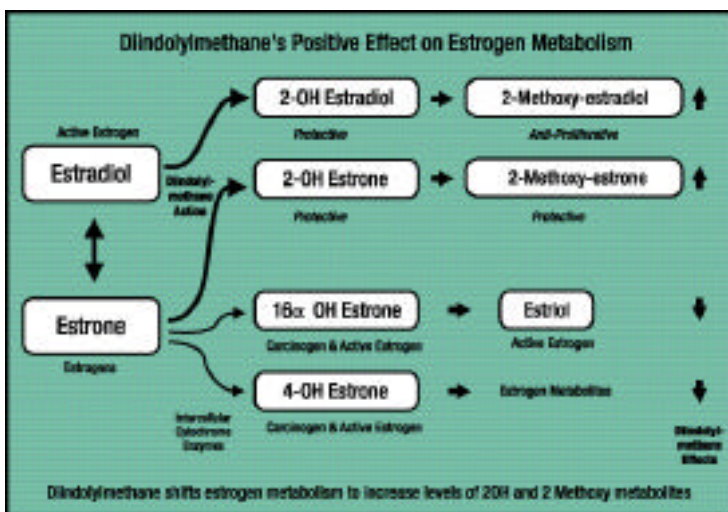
Diindolylmethane's Positive Effect on Estrogen Metabolism

Active Estrogen

Estradiol

Diindolylmethane Action

2-OH Estradiol

Protective

2-Methoxy-estradiol

Anti-Proliferative

2-OH Estrone

Protective

2-Methoxy-estrone

Protective

Estrone

Estrogens

16α OH Estrone

Carcinogen & Active Estrogen

Estriol

Active Estrogen

Intercellular Cytochrome Enzymes

4-OH Estrone

Carcinogen & Active Estrogen

Estrogen Metabolites

Diindolylmethane Effects

Diindolylmethane shifts estrogen metabolism to increase levels of 2OH and 2 Methoxy metabolites